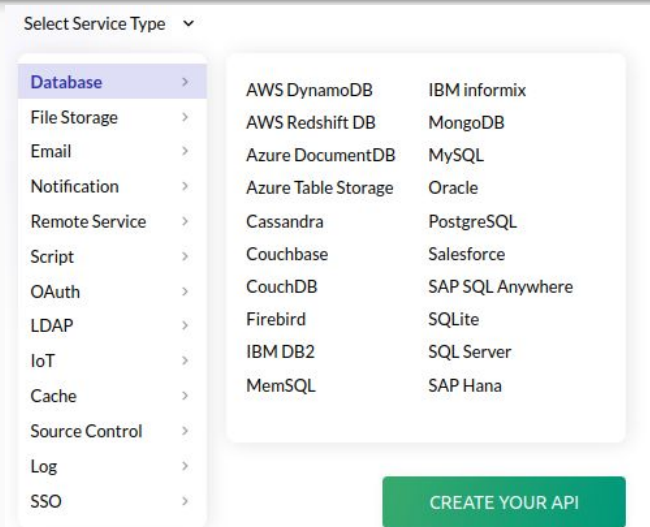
Select Service Type

Database
File Storage
Email
Notification
Remote Service
Script
OAuth
LDAP
IoT
Cache
Source Control
Log
SSO

AWS DynamoDB
AWS Redshift DB
Azure DocumentDB
Azure Table Storage
Cassandra
Couchbase
CouchDB
Firebird
IBM DB2
MemSQL

IBM informix
MongoDB
MySQL
Oracle
PostgreSQL
Salesforce
SAP SQL Anywhere
SQLite
SQL Server
SAP Hana

CREATE YOUR API